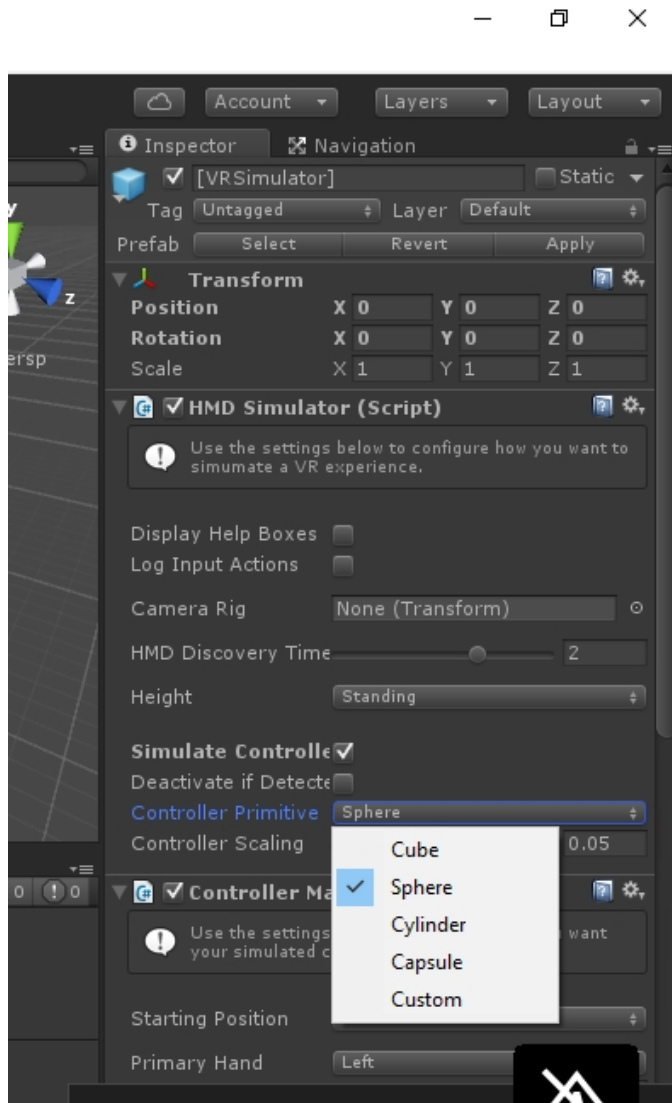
Account
Layers
Layout

Inspector
Navigation

[VRSimulator]
Static
Tag Untagged
Layer Default
Prefab Select Revert Apply

Transform
Position X 0 Y 0 Z 0
Rotation X 0 Y 0 Z 0
Scale X 1 Y 1 Z 1

HMD Simulator (Script)
Use the settings below to configure how you want to simumate a VR experience.

Display Help Boxes
Log Input Actions
Camera Rig None (Transform)
HMD Discovery Time 2
Height Standing

Simulate Controlle
Deactivate if Detecte
Controller Primitive Sphere
Controller Scaling 0.05

Cube
Sphere
Cylinder
Capsule
Custom

Controller Ma
Use the settings want your simulated c

Starting Position
Primary Hand Left

z
ersp
0 0